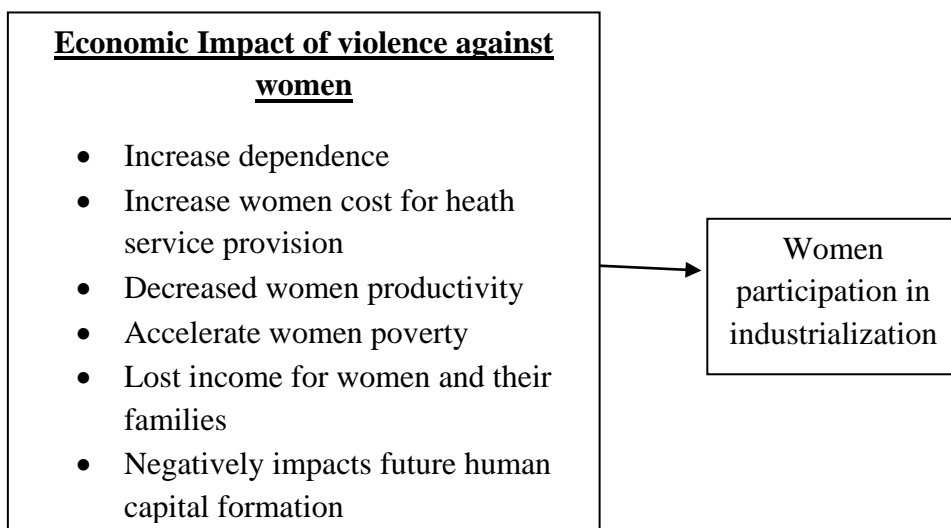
**Economic Impact of violence against women**

- Increase dependence
- Increase women cost for heath service provision
- Decreased women productivity
- Accelerate women poverty
- Lost income for women and their families
- Negatively impacts future human capital formation

Women participation in industrialization